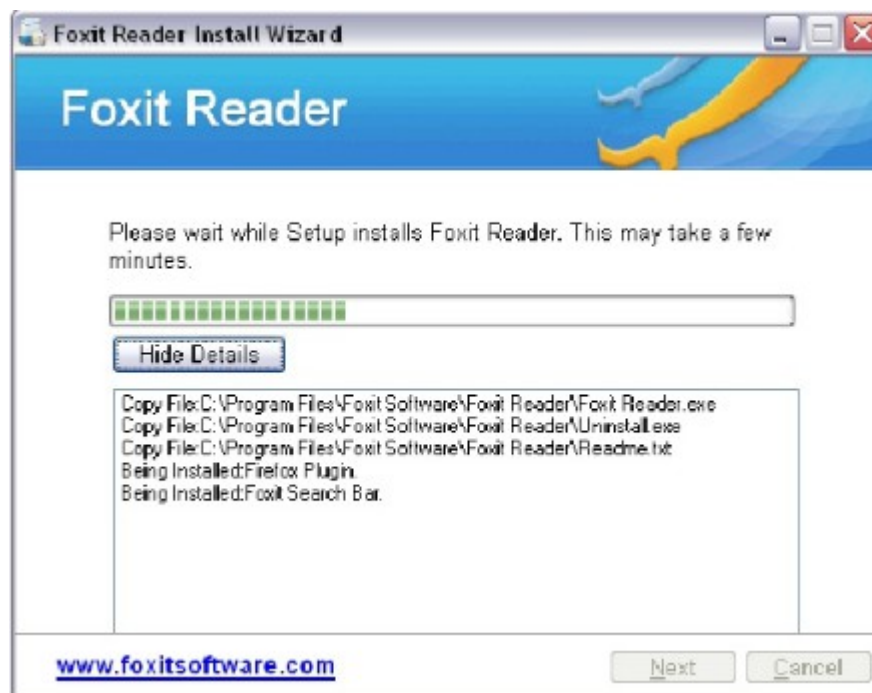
Foxit Reader Install Wizard

Foxit Reader

Please wait while Setup installs Foxit Reader. This may take a few minutes.

Hide Details

Copy File:C:\Program Files\Foxit Software\Foxit Reader\Foxit Reader.exe
Copy File:C:\Program Files\Foxit Software\Foxit Reader\Uninstall.exe
Copy File:C:\Program Files\Foxit Software\Foxit Reader\Readme.txt
Being Installed:Firefox Plugin.
Being Installed:Foxit Search Bar.

www.foxitsoftware.com

Next

Cancel